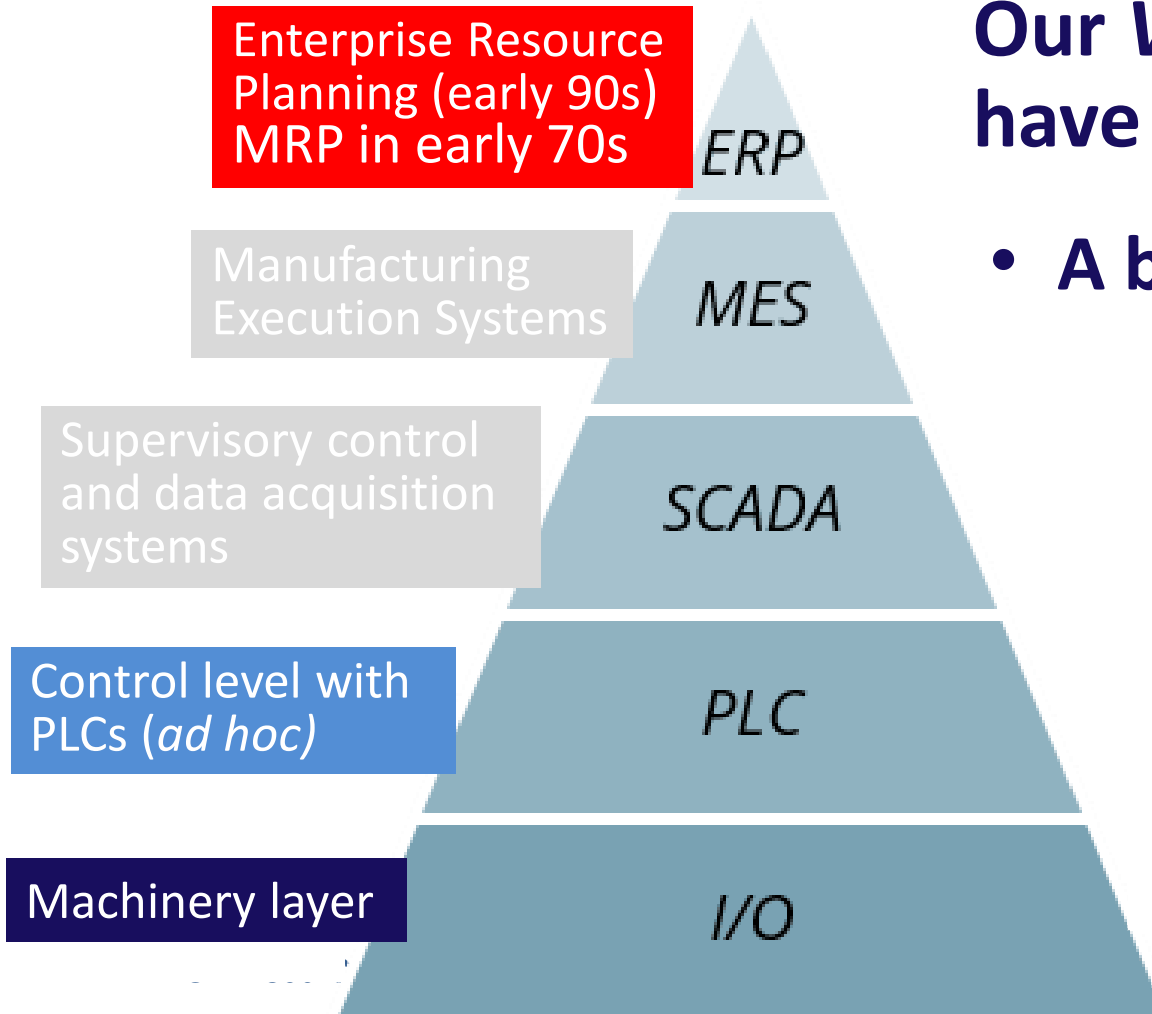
Our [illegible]
have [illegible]

• A b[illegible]

Enterprise Resource Planning (early 90s) MRP in early 70s

ERP

Manufacturing Execution Systems

MES

Supervisory control and data acquisition systems

SCADA

Control level with PLCs (*ad hoc*)

PLC

Machinery layer

I/O